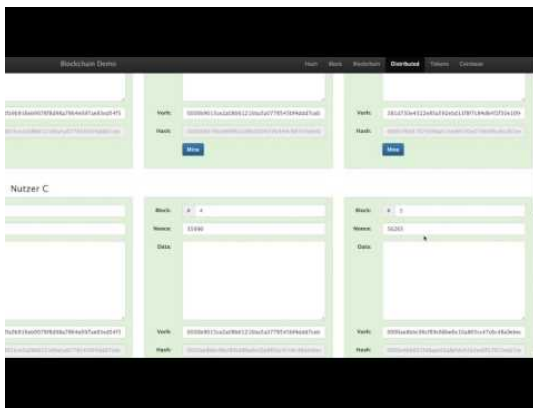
Blockchain Demo

Hash Block Blockchain Distributed Tokens Coinbase

Hash:
Hash:
Mine

Hash:
Hash:
Mine

Nutzer C

Block: # 4
Nonce: 15990
Data:

Block: # 5
Nonce: 58265
Data:

Hash:
Hash:

Hash:
Hash: